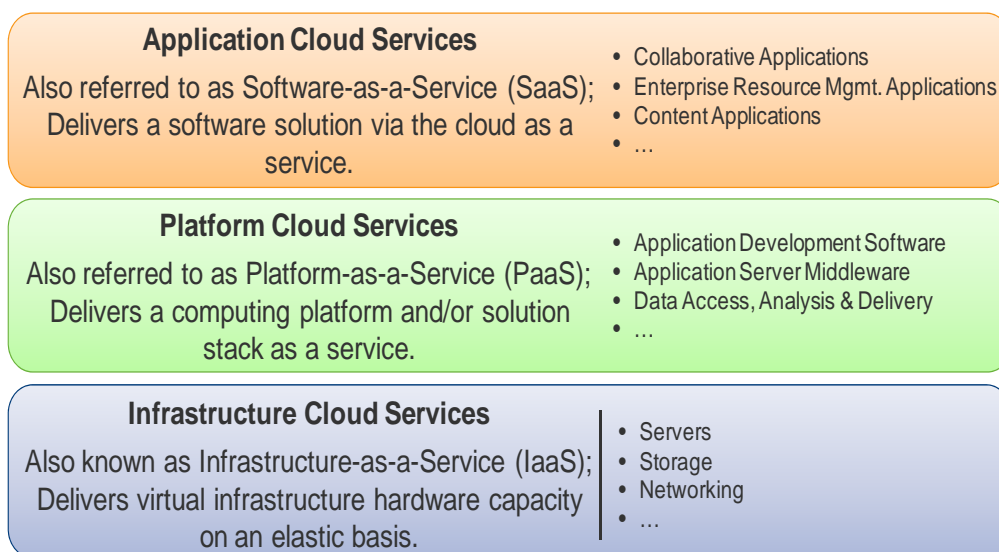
Application Cloud Services

Also referred to as Software-as-a-Service (SaaS); Delivers a software solution via the cloud as a service.

- Collaborative Applications
- Enterprise Resource Mgmt. Applications
- Content Applications
- …

Platform Cloud Services

Also referred to as Platform-as-a-Service (PaaS); Delivers a computing platform and/or solution stack as a service.

- Application Development Software
- Application Server Middleware
- Data Access, Analysis & Delivery
- …

Infrastructure Cloud Services

Also known as Infrastructure-as-a-Service (IaaS); Delivers virtual infrastructure hardware capacity on an elastic basis.

- Servers
- Storage
- Networking
- …